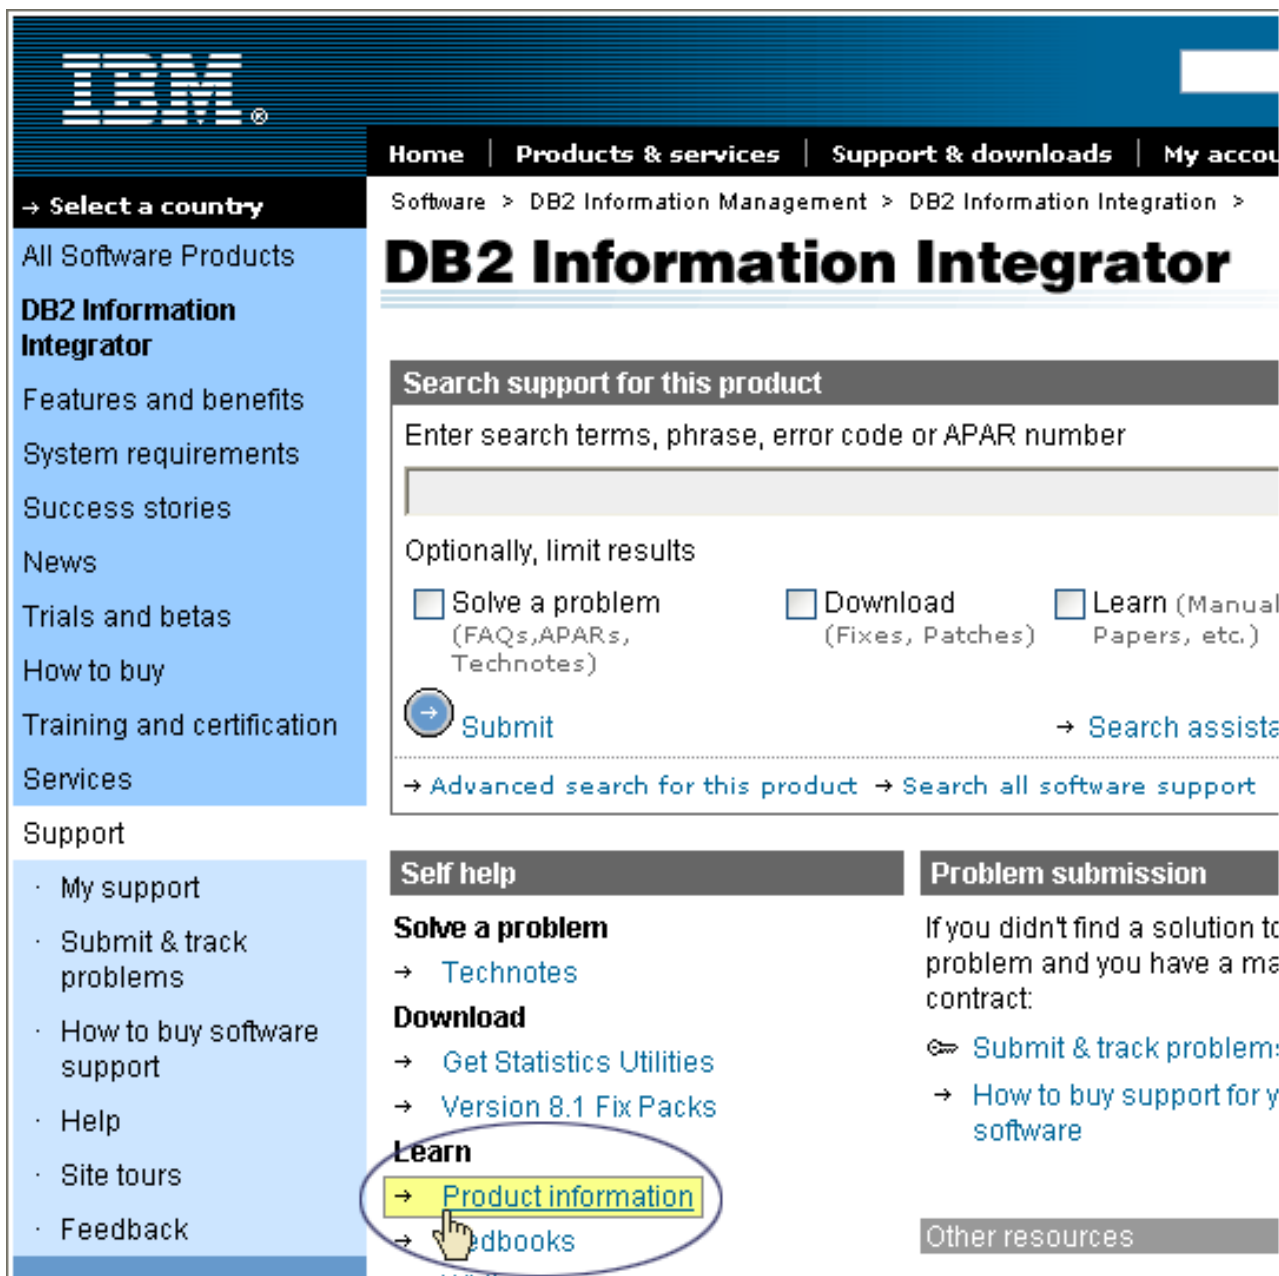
IBM®

Home | Products & services | Support & downloads | My accou

→ Select a country

Software > DB2 Information Management > DB2 Information Integration >

DB2 Information Integrator

All Software Products

DB2 Information Integrator

Features and benefits

System requirements

Success stories

News

Trials and betas

How to buy

Training and certification

Services

Support

· My support

· Submit & track problems

· How to buy software support

· Help

· Site tours

· Feedback

Search support for this product

Enter search terms, phrase, error code or APAR number

Optionally, limit results

Solve a problem (FAQs, APARs, Technotes)

Download (Fixes, Patches)

Learn (Manual Papers, etc.)

Submit

→ Search assista

→ Advanced search for this product → Search all software support

Self help

Solve a problem

→ Technotes

Download

→ Get Statistics Utilities

→ Version 8.1 Fix Packs

Learn

→ Product information

→ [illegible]dbooks

Problem submission

If you didn't find a solution to problem and you have a ma contract:

Submit & track problem

→ How to buy support for y software

Other resources